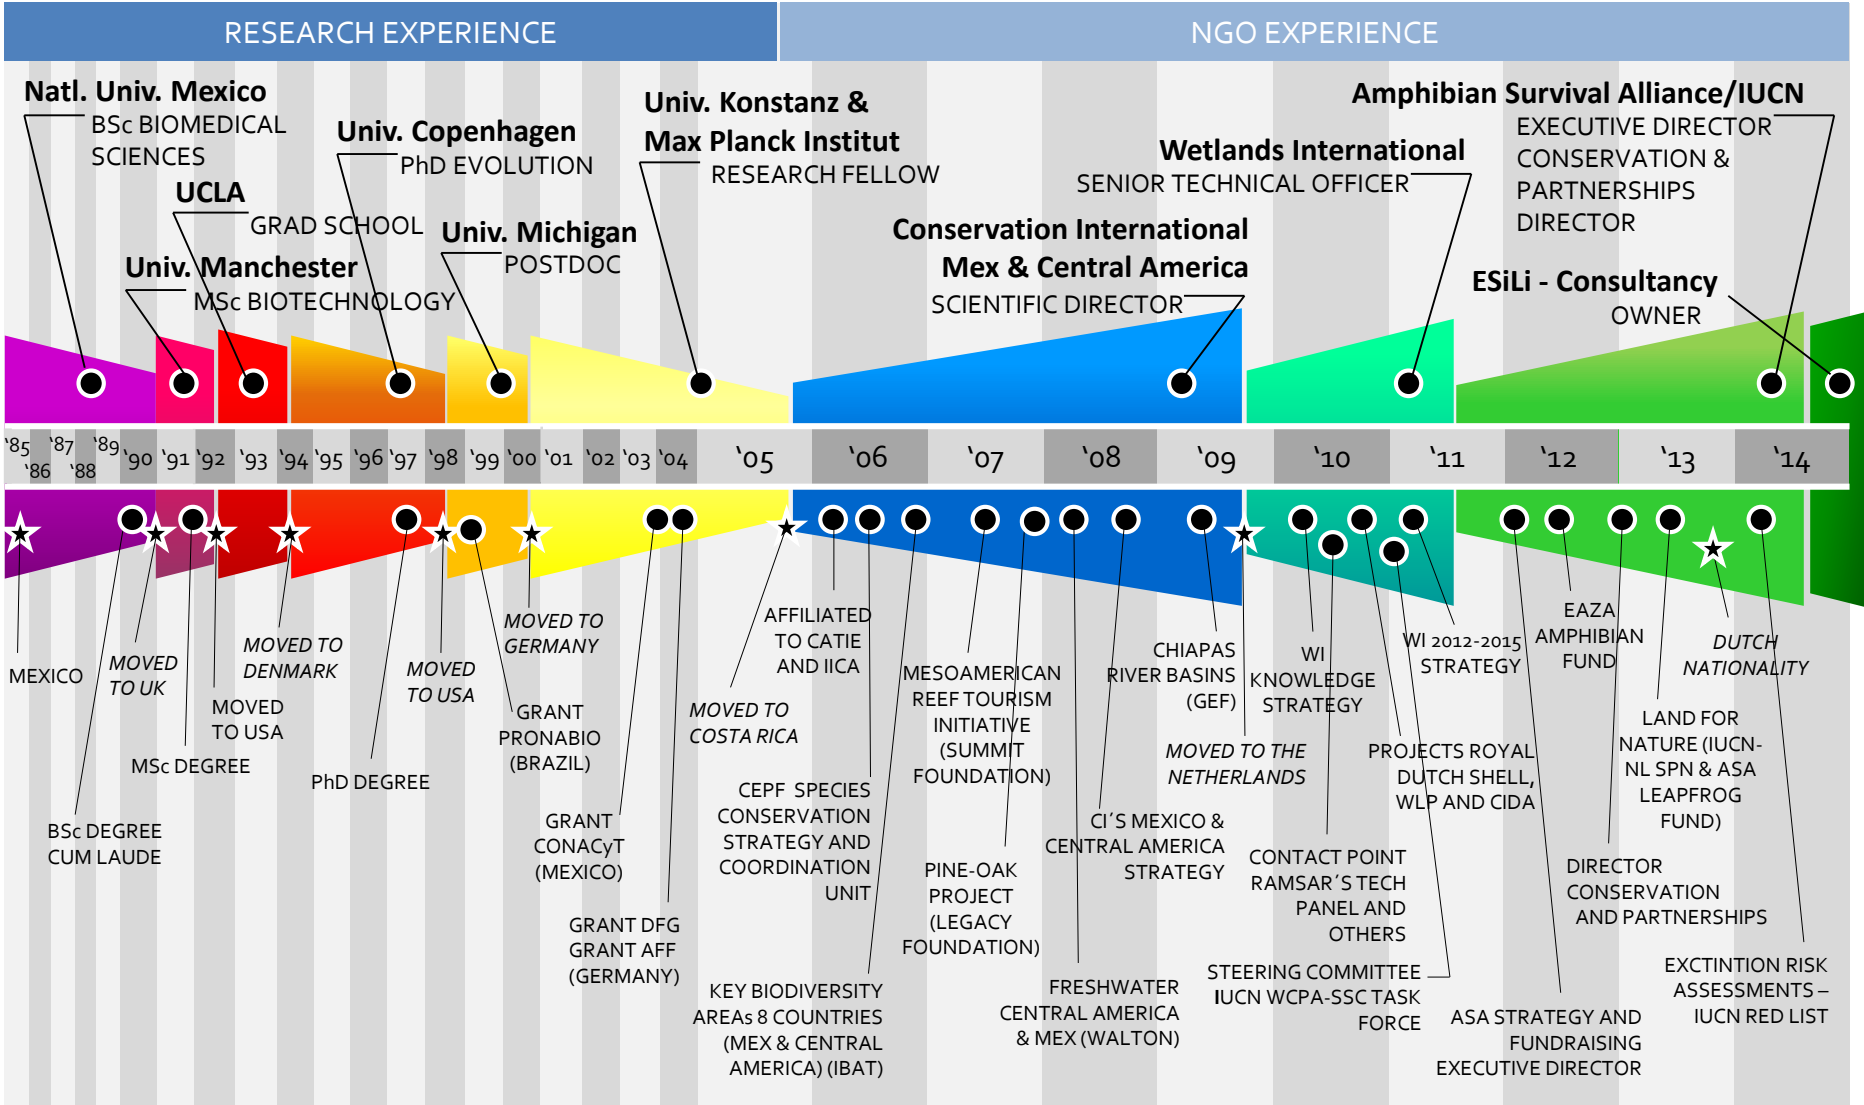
RESEARCH EXPERIENCE

NGO EXPERIENCE

Natl. Univ. Mexico
BSc BIOMEDICAL SCIENCES

UCLA
GRAD SCHOOL

Univ. Manchester
MSc BIOTECHNOLOGY

Univ. Copenhagen
PhD EVOLUTION

Univ. Michigan
POSTDOC

Univ. Konstanz &
Max Planck Institut
RESEARCH FELLOW

Conservation International
Mex & Central America
SCIENTIFIC DIRECTOR

Wetlands International
SENIOR TECHNICAL OFFICER

Amphibian Survival Alliance/IUCN
EXECUTIVE DIRECTOR
CONSERVATION & PARTNERSHIPS DIRECTOR

ESiLi - Consultancy
OWNER

'85 '86 '87 '88 '89 '90 '91 '92 '93 '94 '95 '96 '97 '98 '99 '00 '01 '02 '03 '04 '05 '06 '07 '08 '09 '10 '11 '12 '13 '14

MEXICO

MOVED TO UK

BSc DEGREE CUM LAUDE

MSc DEGREE

MOVED TO USA

MOVED TO DENMARK

PhD DEGREE

MOVED TO USA

GRANT PRONABIO (BRAZIL)

MOVED TO GERMANY

GRANT CONACyT (MEXICO)

GRANT DFG GRANT AFF (GERMANY)

MOVED TO COSTA RICA

AFFILIATED TO CATIE AND IICA

CEPF SPECIES CONSERVATION STRATEGY AND COORDINATION UNIT

KEY BIODIVERSITY AREAs 8 COUNTRIES (MEX & CENTRAL AMERICA) (IBAT)

MESOAMERICAN REEF TOURISM INITIATIVE (SUMMIT FOUNDATION)

PINE-OAK PROJECT (LEGACY FOUNDATION)

FRESHWATER CENTRAL AMERICA & MEX (WALTON)

CI´S MEXICO & CENTRAL AMERICA STRATEGY

CHIAPAS RIVER BASINS (GEF)

MOVED TO THE NETHERLANDS

WI KNOWLEDGE STRATEGY

CONTACT POINT RAMSAR´S TECH PANEL AND OTHERS

STEERING COMMITTEE IUCN WCPA-SSC TASK FORCE

PROJECTS ROYAL DUTCH SHELL, WLP AND CIDA

WI 2012-2015 STRATEGY

EAZA AMPHIBIAN FUND

ASA STRATEGY AND FUNDRAISING EXECUTIVE DIRECTOR

DIRECTOR CONSERVATION AND PARTNERSHIPS

LAND FOR NATURE (IUCN-NL SPN & ASA LEAPFROG FUND)

DUTCH NATIONALITY

EXCTINTION RISK ASSESSMENTS – IUCN RED LIST